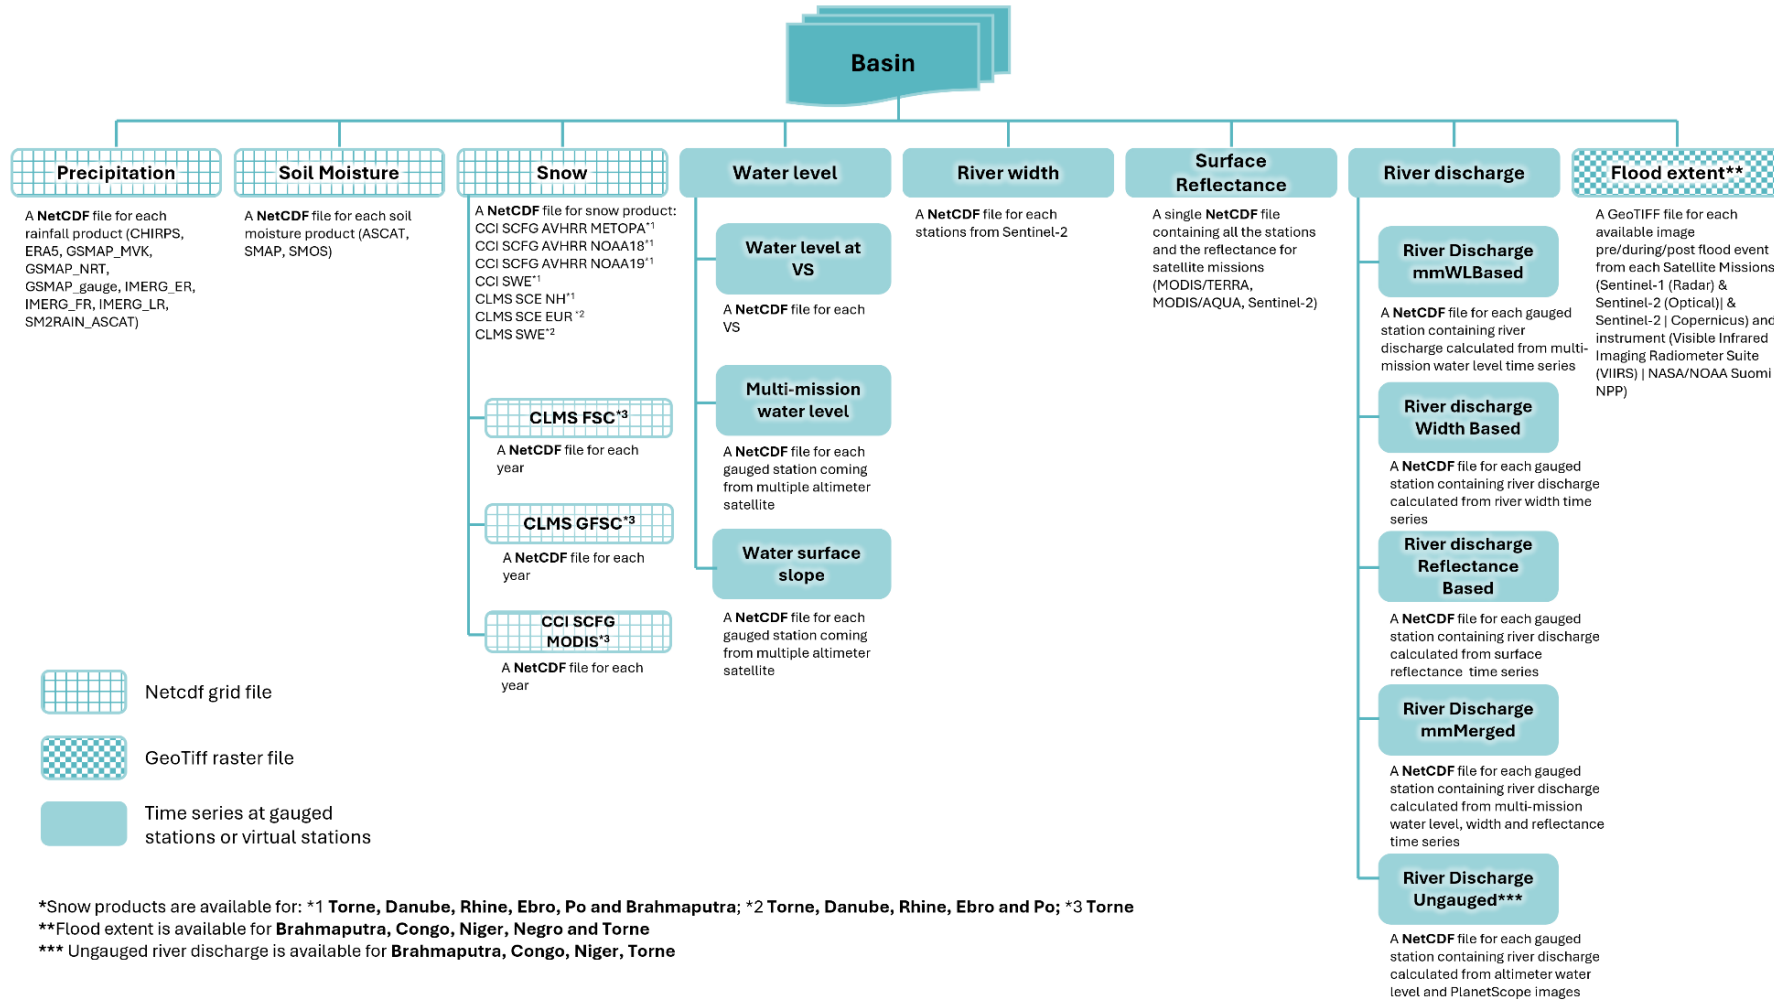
Basin

Precipitation

A **NetCDF** file for each rainfall product (CHIRPS, ERA5, GSMAP_MVK, GSMAP_NRT, GSMAP_gauge, IMERG_ER, IMERG_FR, IMERG_LR, SM2RAIN_ASCAT)

Soil Moisture

A **NetCDF** file for each soil moisture product (ASCAT, SMAP, SMOS)

Snow

A **NetCDF** file for snow product:
CCI SCFG AVHRR METOPA$^{*1}$
CCI SCFG AVHRR NOAA18$^{*1}$
CCI SCFG AVHRR NOAA19$^{*1}$
CCI SWE$^{*1}$
CLMS SCE NH$^{*1}$
CLMS SCE EUR$^{*2}$
CLMS SWE$^{*2}$

CLMS FSC$^{*3}$

A **NetCDF** file for each year

CLMS GFSC$^{*3}$

A **NetCDF** file for each year

CCI SCFG MODIS$^{*3}$

A **NetCDF** file for each year

Water level

Water level at VS

A **NetCDF** file for each VS

Multi-mission water level

A **NetCDF** file for each gauged station coming from multiple altimeter satellite

Water surface slope

A **NetCDF** file for each gauged station coming from multiple altimeter satellite

River width

A **NetCDF** file for each stations from Sentinel-2

Surface Reflectance

A single **NetCDF** file containing all the stations and the reflectance for satellite missions (MODIS/TERRA, MODIS/AQUA, Sentinel-2)

River discharge

River Discharge mmWLBased

A **NetCDF** file for each gauged station containing river discharge calculated from multi-mission water level time series

River discharge Width Based

A **NetCDF** file for each gauged station containing river discharge calculated from river width time series

River discharge Reflectance Based

A **NetCDF** file for each gauged station containing river discharge calculated from surface reflectance time series

River Discharge mmMerged

A **NetCDF** file for each gauged station containing river discharge calculated from multi-mission water level, width and reflectance time series

River Discharge Ungauged***

A **NetCDF** file for each gauged station containing river discharge calculated from altimeter water level and PlanetScope images

Flood extent**

A GeoTIFF file for each available image pre/during/post flood event from each Satellite Missions (Sentinel-1 (Radar) & Sentinel-2 (Optical)| & Sentinel-2 | Copernicus) and instrument (Visible Infrared Imaging Radiometer Suite (VIIRS) | NASA/NOAA Suomi NPP)

Netcdf grid file

GeoTiff raster file

Time series at gauged stations or virtual stations

*Snow products are available for: *1 **Torne, Danube, Rhine, Ebro, Po and Brahmaputra**; *2 **Torne, Danube, Rhine, Ebro and Po**; *3 **Torne**
**Flood extent is available for **Brahmaputra, Congo, Niger, Negro and Torne**
*** Ungauged river discharge is available for **Brahmaputra, Congo, Niger, Torne**